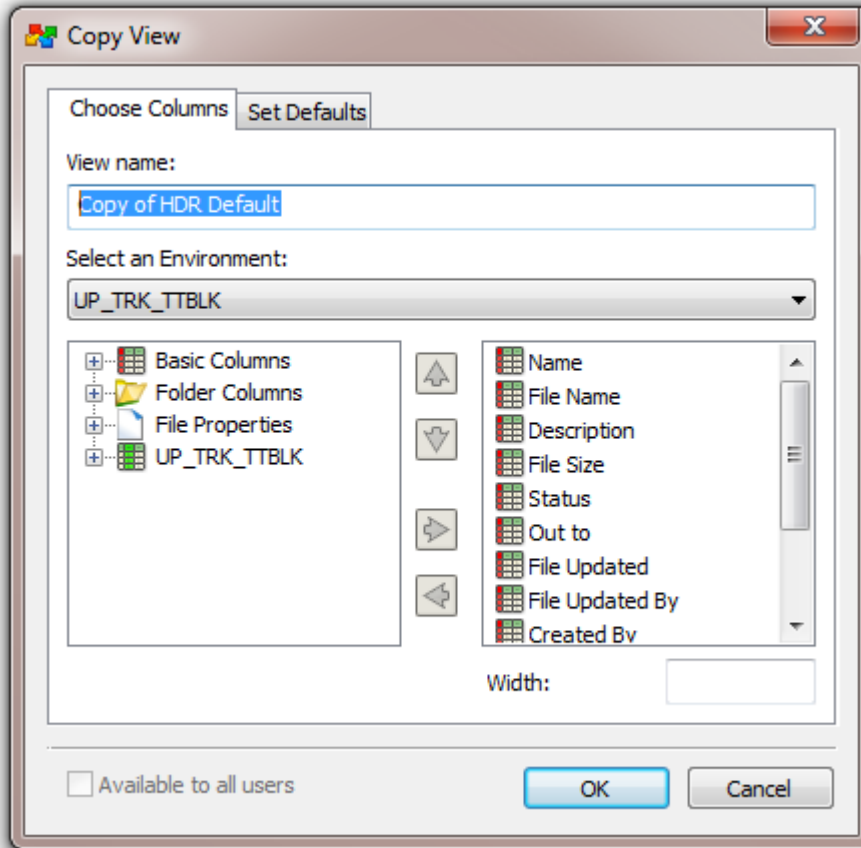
Copy View

Choose Columns
Set Defaults

View name:

Copy of HDR Default

Select an Environment:

UP_TRK_TTBLK

Basic Columns
Folder Columns
File Properties
UP_TRK_TTBLK

Name
File Name
Description
File Size
Status
Out to
File Updated
File Updated By
Created By

Width:

Available to all users

OK
Cancel